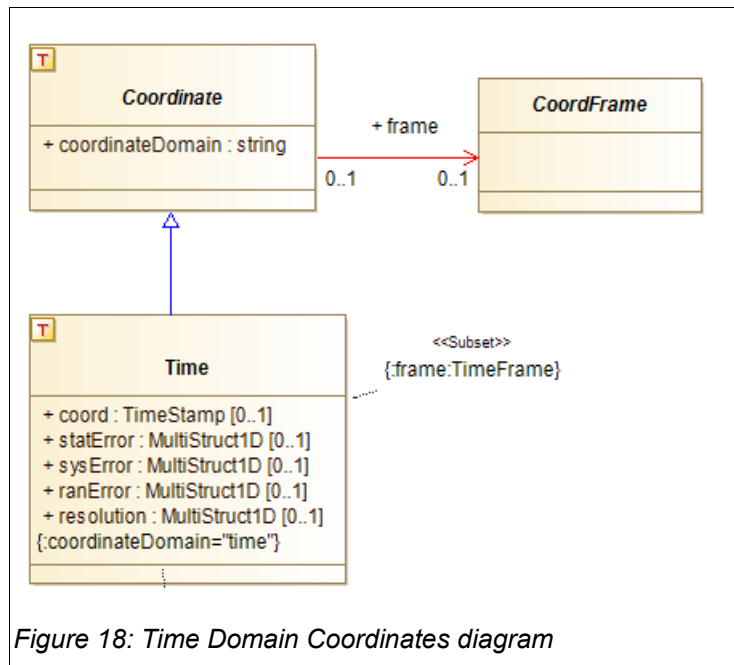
T

Coordinate

+ coordinateDomain : string

+ frame

0..1

0..1

CoordFrame

T

Time

+ coord : TimeStamp [0..1]
+ statError : MultiStruct1D [0..1]
+ sysError : MultiStruct1D [0..1]
+ ranError : MultiStruct1D [0..1]
+ resolution : MultiStruct1D [0..1]
{:coordinateDomain="time"}

<<Subset>>
{:frame:TimeFrame}

Figure 18: Time Domain Coordinates diagram